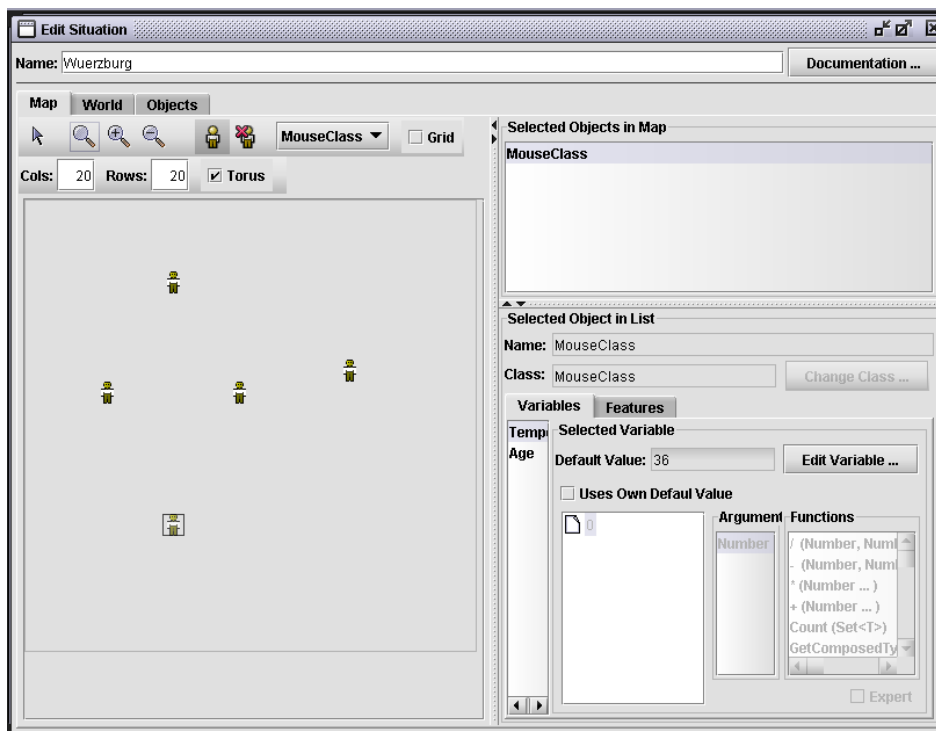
Edit Situation

Name: Wuerzburg

Documentation ...

Map World Objects

MouseClass

Grid

Cols: 20 Rows: 20 Torus

Selected Objects in Map

MouseClass

Selected Object in List

Name: MouseClass

Class: MouseClass

Change Class ...

Variables Features

Temp

Age

Selected Variable

Default Value: 36

Edit Variable ...

Uses Own Defaul Value

0

Argument

Number

Functions

/ (Number, Numl

- (Number, Numl

* (Number ... )

+ (Number ... )

Count (Set<T>)

GetComposedTy

Expert